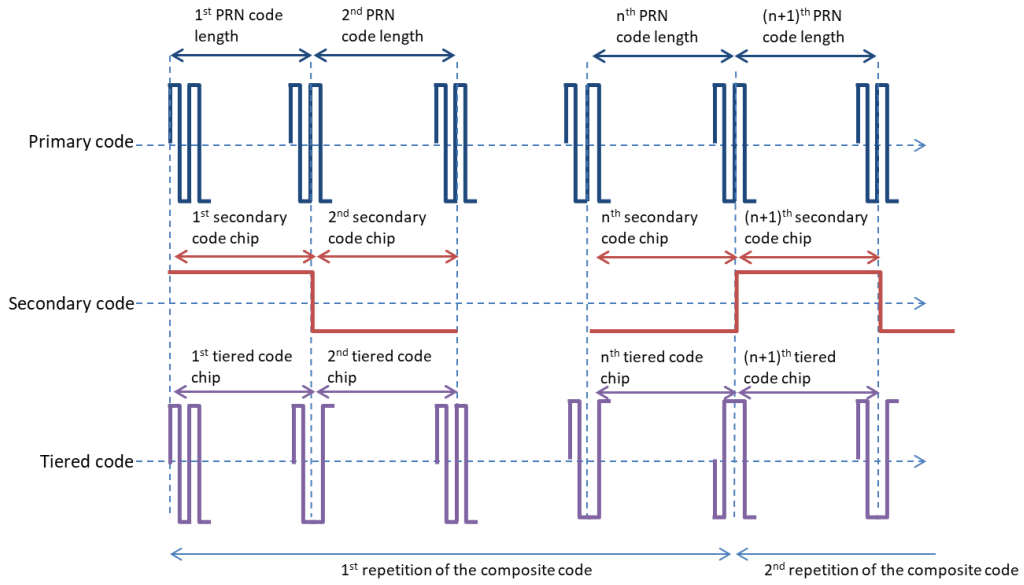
1$^{st}$ PRN code length

2$^{nd}$ PRN code length

n$^{th}$ PRN code length

(n+1)$^{th}$ PRN code length

Primary code

1$^{st}$ secondary code chip

2$^{nd}$ secondary code chip

n$^{th}$ secondary code chip

(n+1)$^{th}$ secondary code chip

Secondary code

1$^{st}$ tiered code chip

2$^{nd}$ tiered code chip

n$^{th}$ tiered code chip

(n+1)$^{th}$ tiered code chip

Tiered code

1$^{st}$ repetition of the composite code

2$^{nd}$ repetition of the composite code